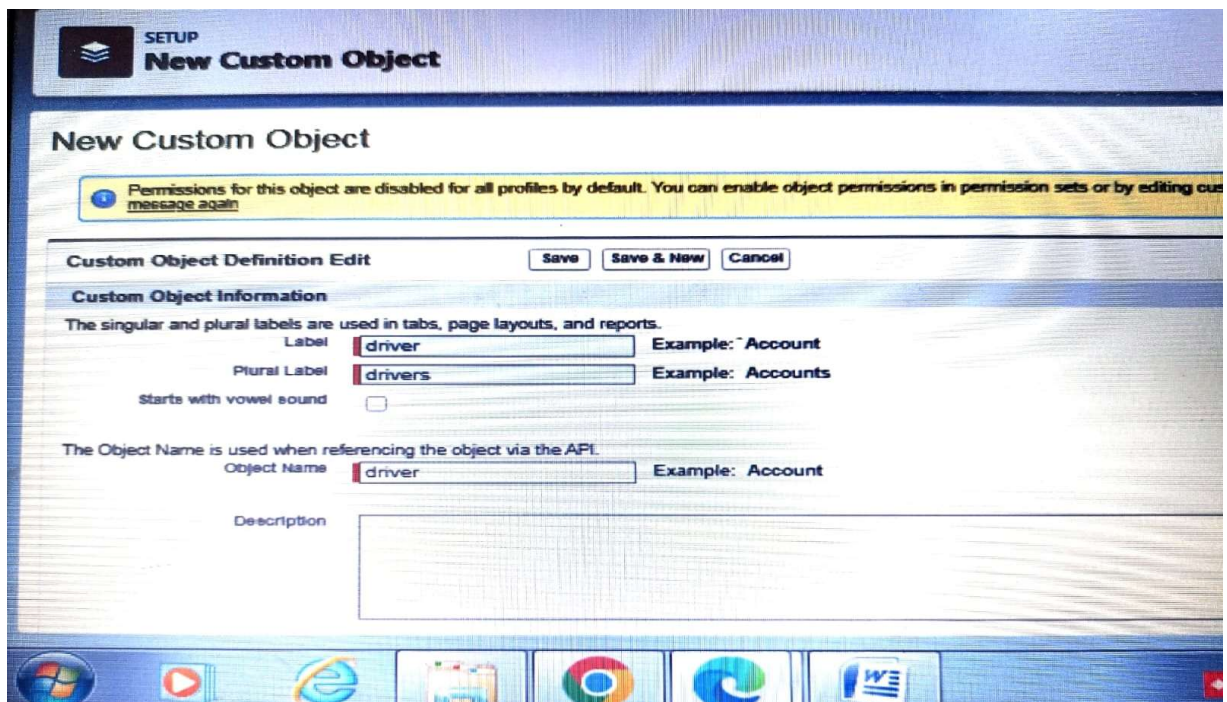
SETUP
New Custom Object

New Custom Object

Permissions for this object are disabled for all profiles by default. You can enable object permissions in permission sets or by editing cus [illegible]
message again

Custom Object Definition Edit
Save
Save & New
Cancel

Custom Object Information

The singular and plural labels are used in tabs, page layouts, and reports.

Label driver Example: Account

Plural Label drivers Example: Accounts

Starts with vowel sound

The Object Name is used when referencing the object via the API.

Object Name driver Example: Account

Description